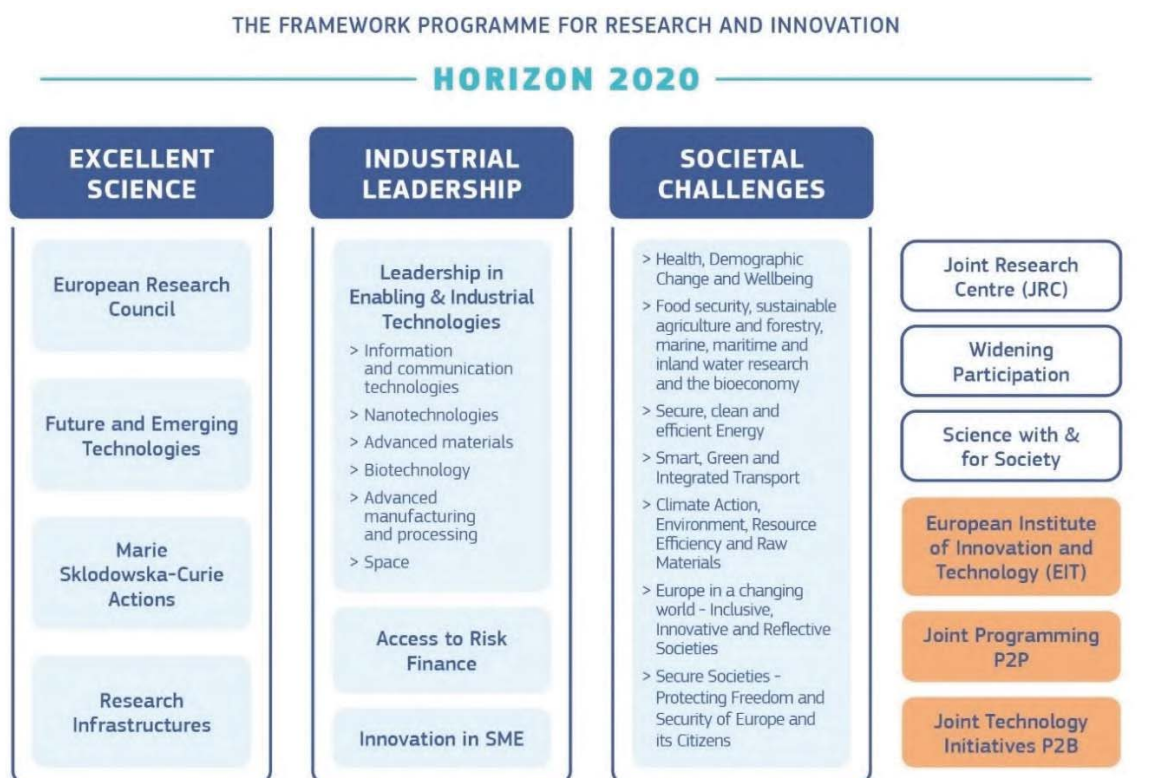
THE FRAMEWORK PROGRAMME FOR RESEARCH AND INNOVATION

HORIZON 2020

EXCELLENT SCIENCE

European Research Council

Future and Emerging Technologies

Marie Sklodowska-Curie Actions

Research Infrastructures

INDUSTRIAL LEADERSHIP

Leadership in Enabling & Industrial Technologies

> Information and communication technologies
> Nanotechnologies
> Advanced materials
> Biotechnology
> Advanced manufacturing and processing
> Space

Access to Risk Finance

Innovation in SME

SOCIETAL CHALLENGES

> Health, Demographic Change and Wellbeing
> Food security, sustainable agriculture and forestry, marine, maritime and inland water research and the bioeconomy
> Secure, clean and efficient Energy
> Smart, Green and Integrated Transport
> Climate Action, Environment, Resource Efficiency and Raw Materials
> Europe in a changing world - Inclusive, Innovative and Reflective Societies
> Secure Societies - Protecting Freedom and Security of Europe and its Citizens

Joint Research Centre (JRC)

Widening Participation

Science with & for Society

European Institute of Innovation and Technology (EIT)

Joint Programming P2P

Joint Technology Initiatives P2B